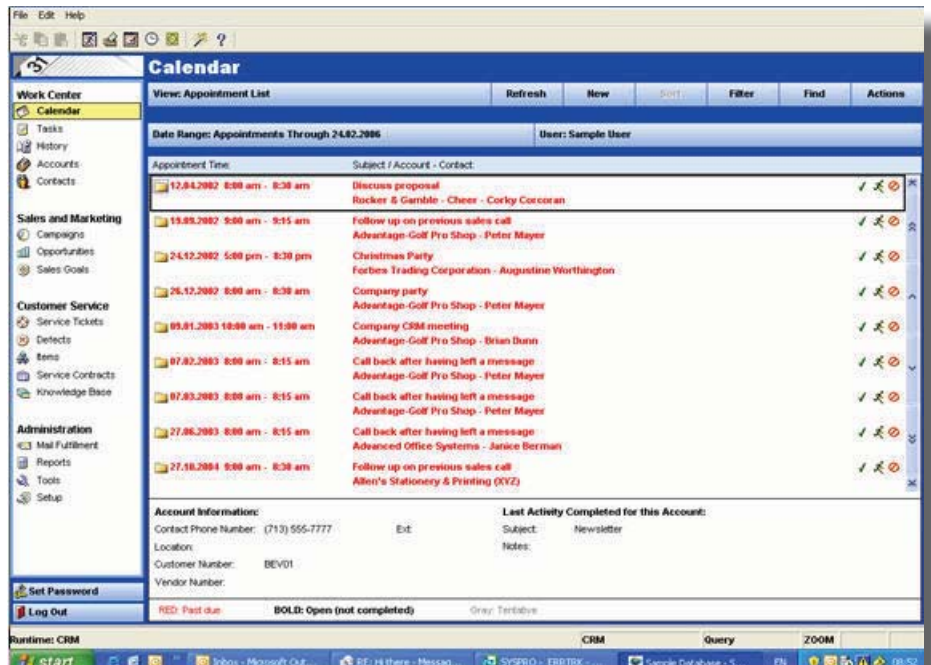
File Edit Help

Calendar

View: Appointment List | Refresh | New | Sort | Filter | Find | Actions

Date Range: Appointments Through 24.02.2006 | User: Sample User

Work Center
Calendar
Tasks
History
Accounts
Contacts

Sales and Marketing
Campaigns
Opportunities
Sales Goals

Customer Service
Service Tickets
Defects
Items
Service Contracts
Knowledge Base

Administration
Mail Fulfillment
Reports
Tools
Setup

Set Password
Log Out

| Appointment Time | Subject / Account - Contact |
|---|---|
| 12.04.2002 8:00 am - 8:30 am | Discuss proposal<br>Rocker & Gamble - Cheer - Corky Corcoran |
| 19.09.2002 9:00 am - 9:15 am | Follow up on previous sales call<br>Advantage-Golf Pro Shop - Peter Mayer |
| 24.12.2002 5:00 pm - 8:30 pm | Christmas Party<br>Forbes Trading Corporation - Augustine Worthington |
| 26.12.2002 8:00 am - 8:30 am | Company party<br>Advantage-Golf Pro Shop - Peter Mayer |
| 09.01.2003 10:00 am - 11:00 am | Company CRM meeting<br>Advantage-Golf Pro Shop - Brian Dunn |
| 07.02.2003 8:00 am - 8:15 am | Call back after having left a message<br>Advantage-Golf Pro Shop - Peter Mayer |
| 07.03.2003 8:00 am - 8:15 am | Call back after having left a message<br>Advantage-Golf Pro Shop - Peter Mayer |
| 27.06.2003 8:00 am - 8:15 am | Call back after having left a message<br>Advanced Office Systems - Janice Berman |
| 27.10.2004 9:00 am - 8:30 am | Follow up on previous sales call<br>Allen's Stationery & Printing (XYZ) |

Account Information:
Contact Phone Number: (713) 555-7777 Ext:
Location:
Customer Number: BEV01
Vendor Number:

Last Activity Completed for this Account:
Subject: Newsletter
Notes:

RED: Past due BOLD: Open (not completed) Gray: Tentative

Runtime: CRM | CRM | Query | ZOOM

start | Inbox - Microsoft Out... | RE: Hi there - Messag... | SYSPRO - [BRT8X... | Sample Database - S... | EN | 08:52